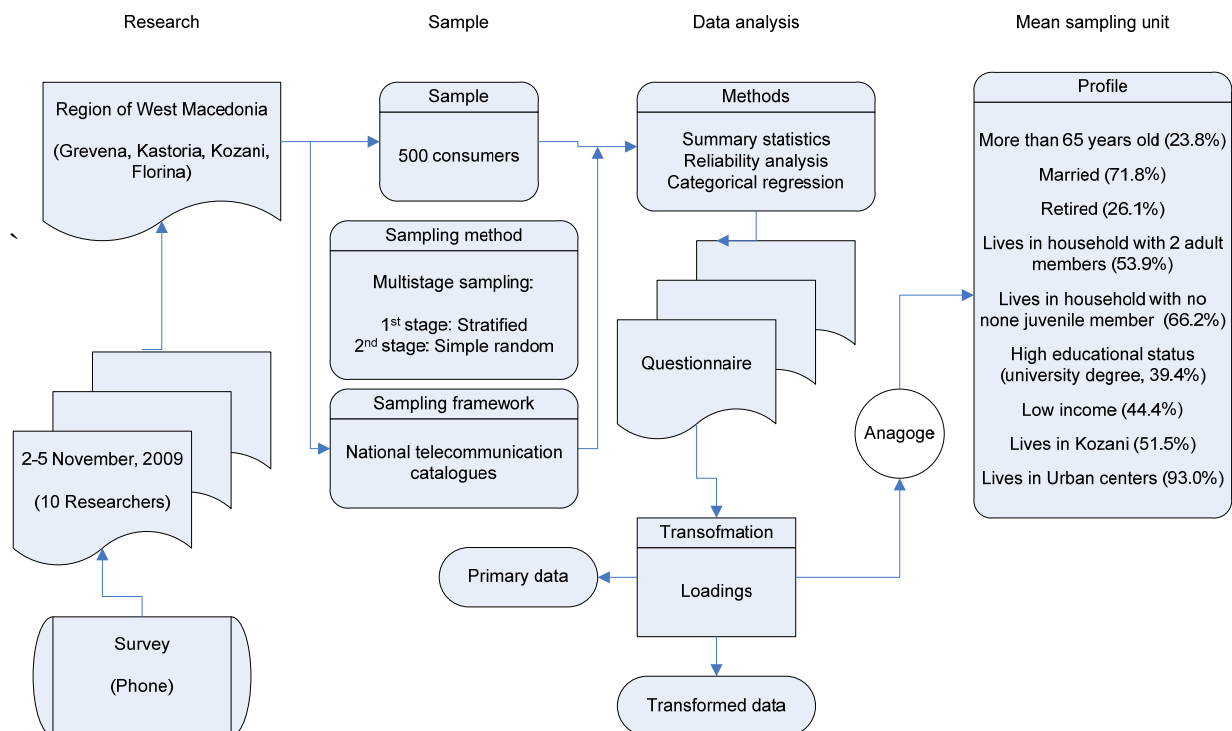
Research

Sample

Data analysis

Mean sampling unit

Region of West Macedonia

(Grevena, Kastoria, Kozani, Florina)

`

2-5 November, 2009

(10 Researchers)

Survey

(Phone)

Sample

500 consumers

Sampling method

Multistage sampling:

1$^{st}$ stage: Stratified
2$^{nd}$ stage: Simple random

Sampling framework

National telecommunication catalogues

Methods

Summary statistics
Reliability analysis
Categorical regression

Questionnaire

Transofmation

Loadings

Primary data

Transformed data

Anagoge

Profile

More than 65 years old (23.8%)

Married (71.8%)

Retired (26.1%)

Lives in household with 2 adult members (53.9%)

Lives in household with no none juvenile member (66.2%)

High educational status (university degree, 39.4%)

Low income (44.4%)

Lives in Kozani (51.5%)

Lives in Urban centers (93.0%)